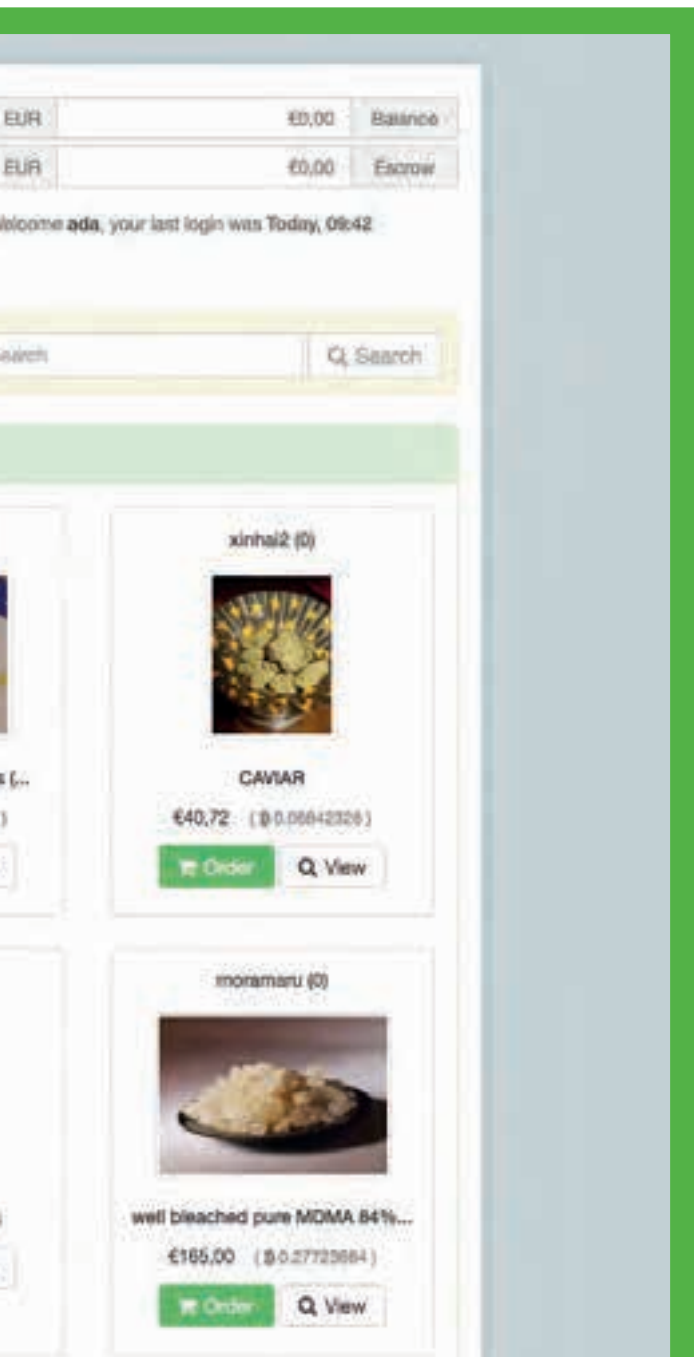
EUR €0,00 Balance
EUR €0,00 Escrow
elcome **ada**, your last login was **Today, 09:42**

earch
Search

s (...
)

xinhai2 (0)
CAVIAR
€40,72 (฿0.06842326)
Order
View

)

moramaru (0)
well bleached pure MDMA 84%...
€165,00 (฿0.27723684)
Order
View